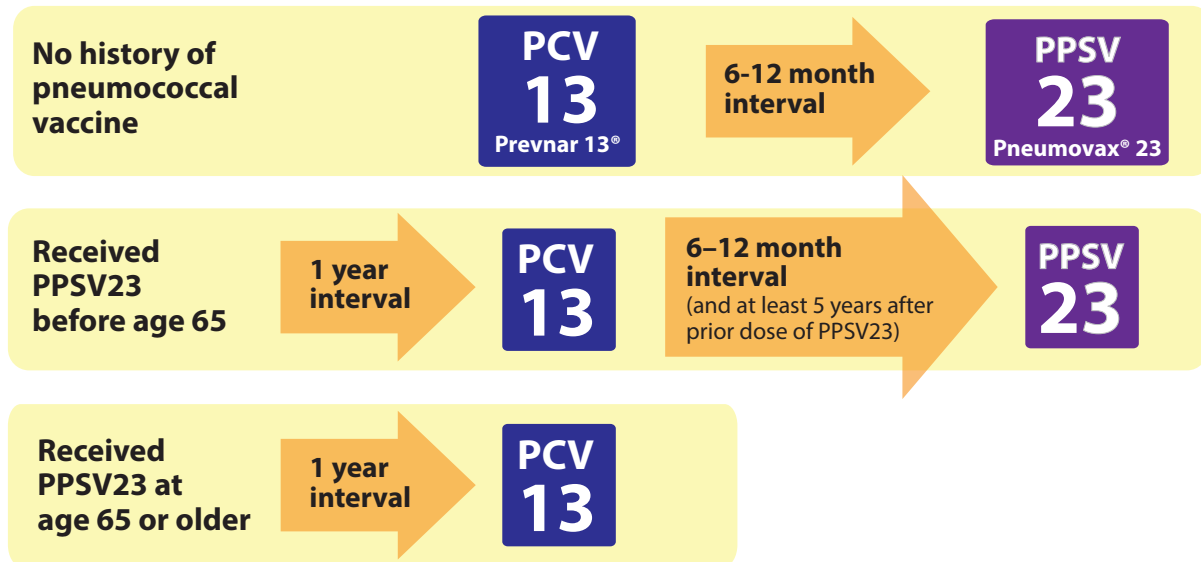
No history of pneumococcal vaccine

PCV 13 Prevnar 13®

6-12 month interval

PPSV 23 Pneumovax® 23

Received PPSV23 before age 65

1 year interval

PCV 13

6–12 month interval (and at least 5 years after prior dose of PPSV23)

PPSV 23

Received PPSV23 at age 65 or older

1 year interval

PCV 13